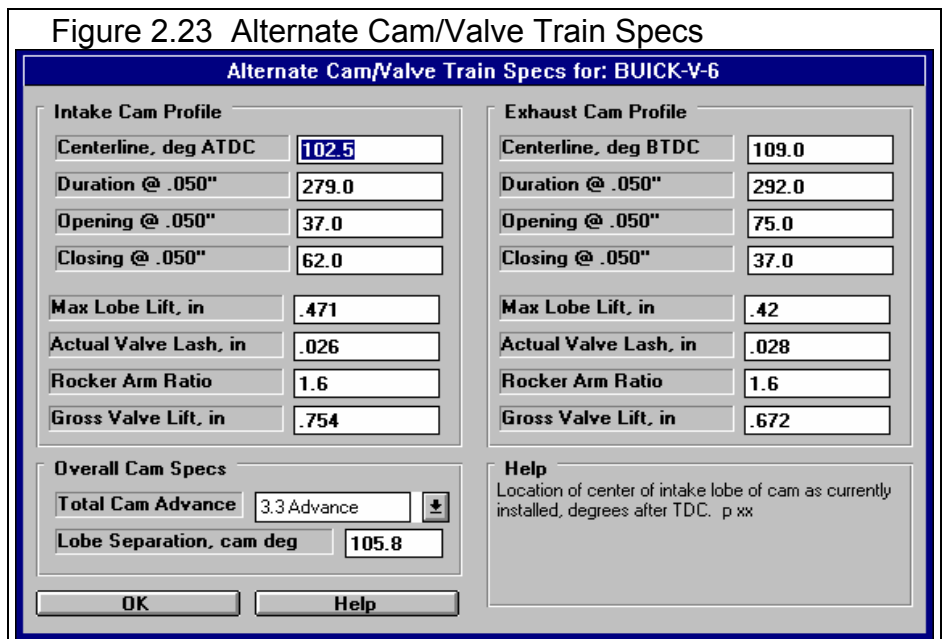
Figure 2.23 Alternate Cam/Valve Train Specs

Alternate Cam/Valve Train Specs for: BUICK-V-6

Intake Cam Profile

Centerline, deg ATDC 102.5

Duration @ .050" 279.0

Opening @ .050" 37.0

Closing @ .050" 62.0

Max Lobe Lift, in .471

Actual Valve Lash, in .026

Rocker Arm Ratio 1.6

Gross Valve Lift, in .754

Exhaust Cam Profile

Centerline, deg BTDC 109.0

Duration @ .050" 292.0

Opening @ .050" 75.0

Closing @ .050" 37.0

Max Lobe Lift, in .42

Actual Valve Lash, in .028

Rocker Arm Ratio 1.6

Gross Valve Lift, in .672

Overall Cam Specs

Total Cam Advance 3.3 Advance

Lobe Separation, cam deg 105.8

Help

Location of center of intake lobe of cam as currently installed, degrees after TDC. p xx

OK

Help